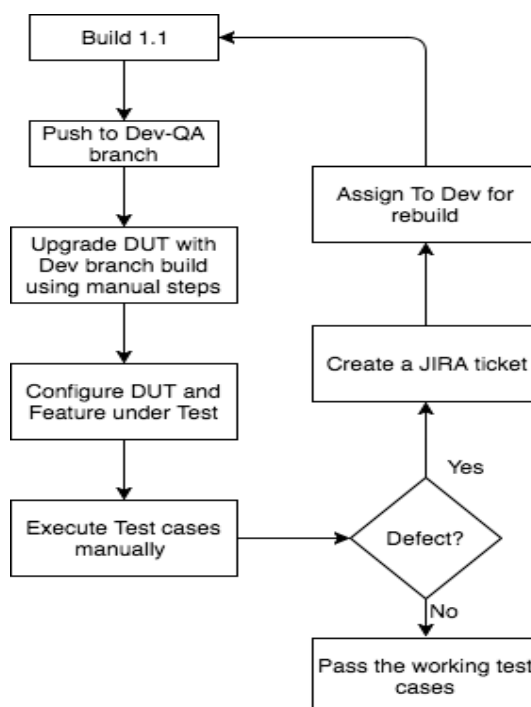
Build 1.1

Push to Dev-QA branch

Upgrade DUT with Dev branch build using manual steps

Configure DUT and Feature under Test

Execute Test cases manually

Defect?

Yes

No

Pass the working test cases

Create a JIRA ticket

Assign To Dev for rebuild